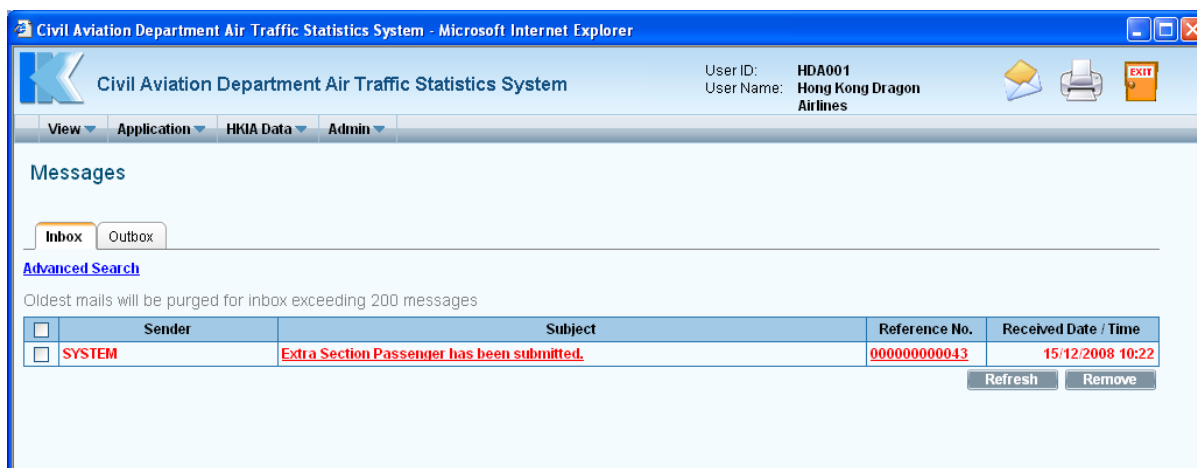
Civil Aviation Department Air Traffic Statistics System - Microsoft Internet Explorer

Civil Aviation Department Air Traffic Statistics System

User ID: HDA001
User Name: Hong Kong Dragon Airlines

EXIT

View Application HKIA Data Admin

Messages

Inbox Outbox

Advanced Search

Oldest mails will be purged for inbox exceeding 200 messages

| | Sender | Subject | Reference No. | Received Date / Time |
|---|---|---|---|---|
| | SYSTEM | Extra Section Passenger has been submitted. | 000000000043 | 15/12/2008 10:22 |

Refresh Remove